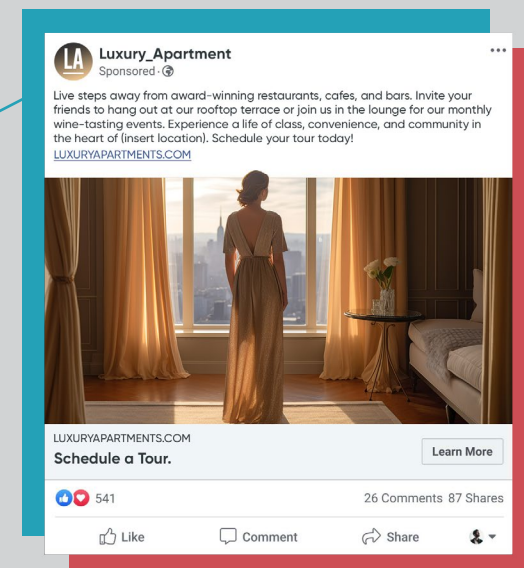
LA

Luxury_Apartment
Sponsored ·

Live steps away from award-winning restaurants, cafes, and bars. Invite your friends to hang out at our rooftop terrace or join us in the lounge for our monthly wine-tasting events. Experience a life of class, convenience, and community in the heart of (insert location). Schedule your tour today!
LUXURYAPARTMENTS.COM

LUXURYAPARTMENTS.COM
Schedule a Tour.
Learn More

541
26 Comments 87 Shares

Like
Comment
Share